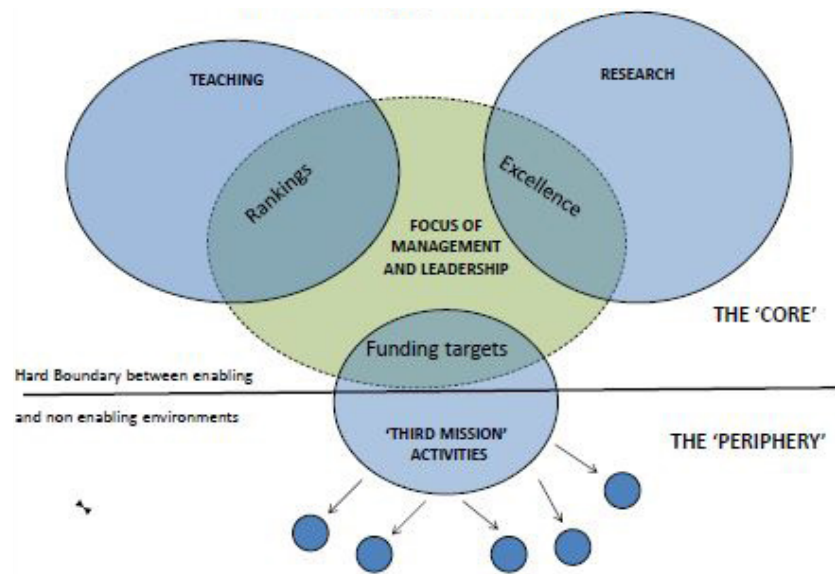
TEACHING

RESEARCH

Rankings

Excellence

FOCUS OF MANAGEMENT AND LEADERSHIP

THE 'CORE'

Funding targets

Hard Boundary between enabling

and non enabling environments

'THIRD MISSION' ACTIVITIES

THE 'PERIPHERY'